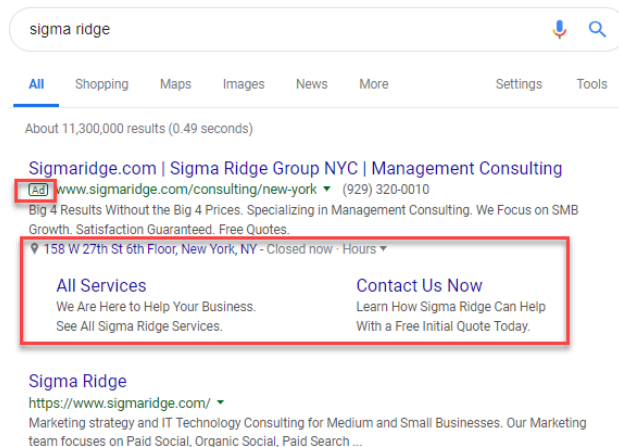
sigma ridge

All Shopping Maps Images News More Settings Tools

About 11,300,000 results (0.49 seconds)

Sigmaridge.com | Sigma Ridge Group NYC | Management Consulting

Ad www.sigmaridge.com/consulting/new-york ▾ (929) 320-0010

Big 4 Results Without the Big 4 Prices. Specializing in Management Consulting. We Focus on SMB Growth. Satisfaction Guaranteed. Free Quotes.

158 W 27th St 6th Floor, New York, NY - Closed now · Hours ▾

All Services
We Are Here to Help Your Business.
See All Sigma Ridge Services.

Contact Us Now
Learn How Sigma Ridge Can Help
With a Free Initial Quote Today.

Sigma Ridge
https://www.sigmaridge.com/ ▾
Marketing strategy and IT Technology Consulting for Medium and Small Businesses. Our Marketing team focuses on Paid Social, Organic Social, Paid Search ...